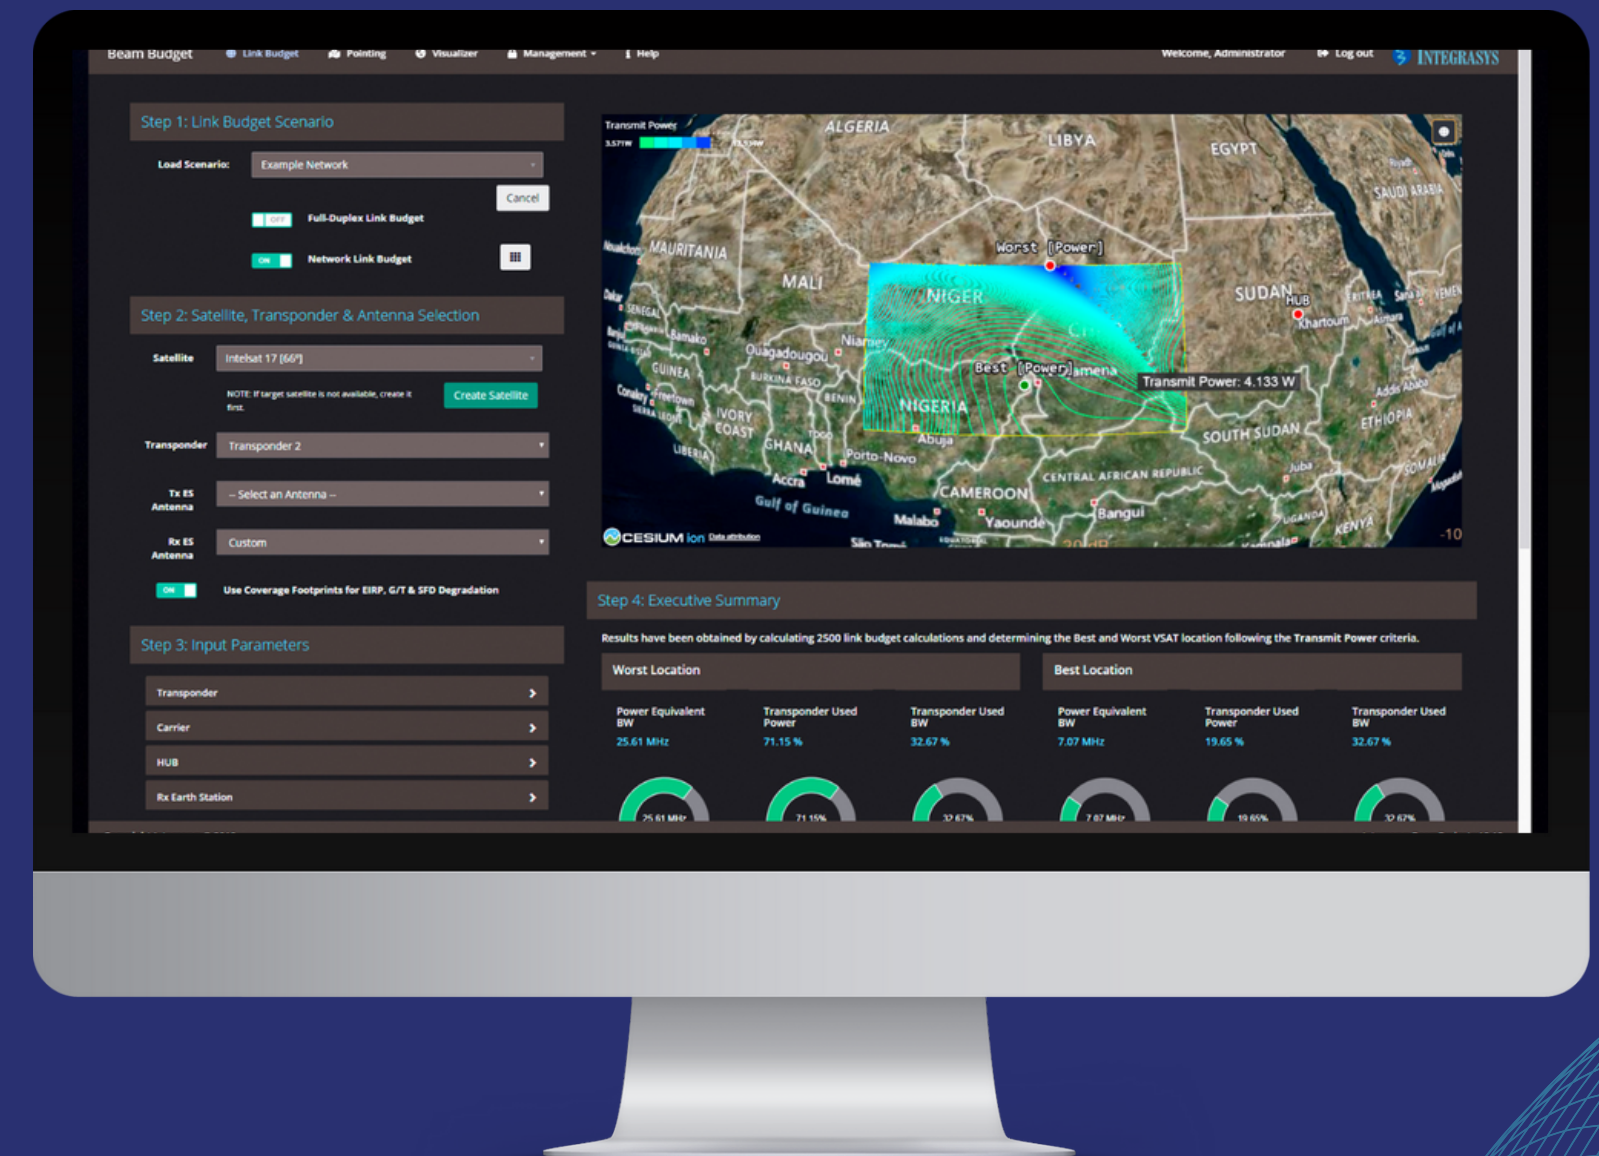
Beam Budget Link Budget Pointing Visualizer Management Help Welcome, Administrator Log out INTEGRASYS

Step 1: Link Budget Scenario

Load Scenario: Example Network

Cancel

OFF Full-Duplex Link Budget

ON Network Link Budget

Step 2: Satellite, Transponder & Antenna Selection

Satellite Intelsat 17 (66°)

NOTE: If target satellite is not available, create it first.

Create Satellite

Transponder Transponder 2

Tx ES Antenna – Select an Antenna –

Rx ES Antenna Custom

ON Use Coverage Footprints for EIRP, G/T & SFD Degradation

Step 3: Input Parameters

Transponder

Carrier

HUB

Rx Earth Station

Transmit Power

ALGERIA LIBYA EGYPT SAUDI ARABIA MAURITANIA MALI NIGER SUDAN HUB Khartoum Worst [Power] Best [Power] Transmit Power: 4.133 W Niamey Ouagadougou BURKINA FASO GUINEA IVORY COAST GHANA NIGERIA Abuja BENIN Togo Porto-Novo Accra Lomé Gulf of Guinea CAMEROON Malabo Yaounde Bangui CENTRAL AFRICAN REPUBLIC SOUTH SUDAN ETHIOPIA SOMALIA KENYA LIBERIA SENEGAL Dakar Bamako UGANDA Juba Addis Ababa -10

CESIUM ion

Step 4: Executive Summary

Results have been obtained by calculating 2500 link budget calculations and determining the Best and Worst VSAT location following the Transmit Power criteria.

Worst Location

Best Location

Power Equivalent BW 25.61 MHz

Transponder Used Power 71.15 %

Transponder Used BW 32.67 %

Power Equivalent BW 7.07 MHz

Transponder Used Power 19.65 %

Transponder Used BW 32.67 %

25.61 MHz 71.15% 32.67% 7.07 MHz 19.65% 32.67%